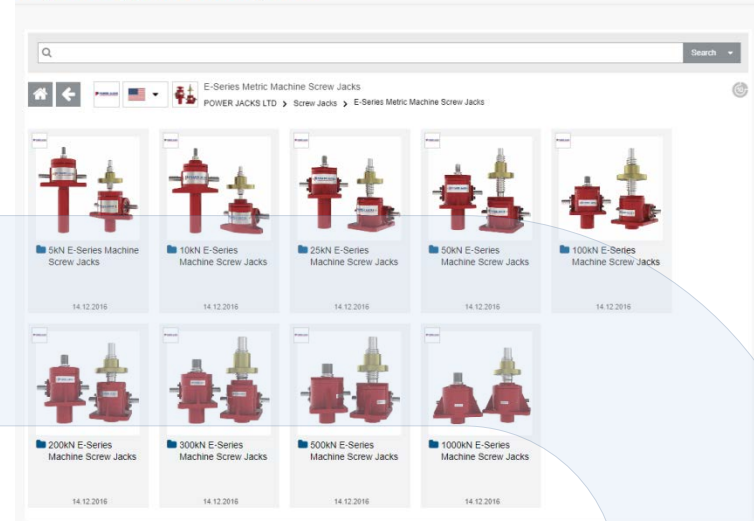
Search

E-Series Metric Machine Screw Jacks
POWER JACKS LTD > Screw Jacks > E-Series Metric Machine Screw Jacks

5kN E-Series Machine Screw Jacks
14.12.2016

10kN E-Series Machine Screw Jacks
14.12.2016

25kN E-Series Machine Screw Jacks
14.12.2016

50kN E-Series Machine Screw Jacks
14.12.2016

100kN E-Series Machine Screw Jacks
14.12.2016

200kN E-Series Machine Screw Jacks
14.12.2016

300kN E-Series Machine Screw Jacks
14.12.2016

500kN E-Series Machine Screw Jacks
14.12.2016

1000kN E-Series Machine Screw Jacks
14.12.2016